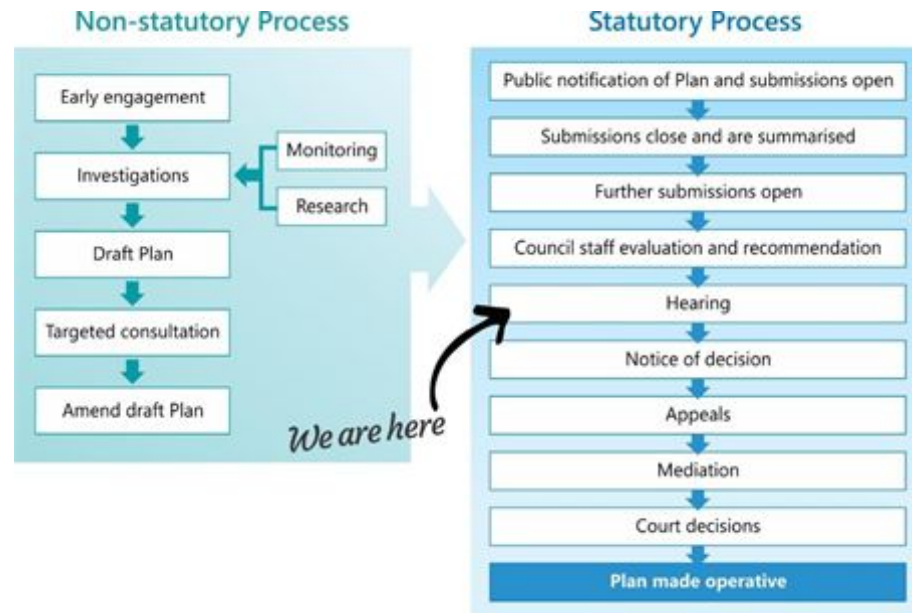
Non-statutory Process

Early engagement

Investigations

Monitoring

Research

Draft Plan

Targeted consultation

Amend draft Plan

We are here

Statutory Process

Public notification of Plan and submissions open

Submissions close and are summarised

Further submissions open

Council staff evaluation and recommendation

Hearing

Notice of decision

Appeals

Mediation

Court decisions

Plan made operative